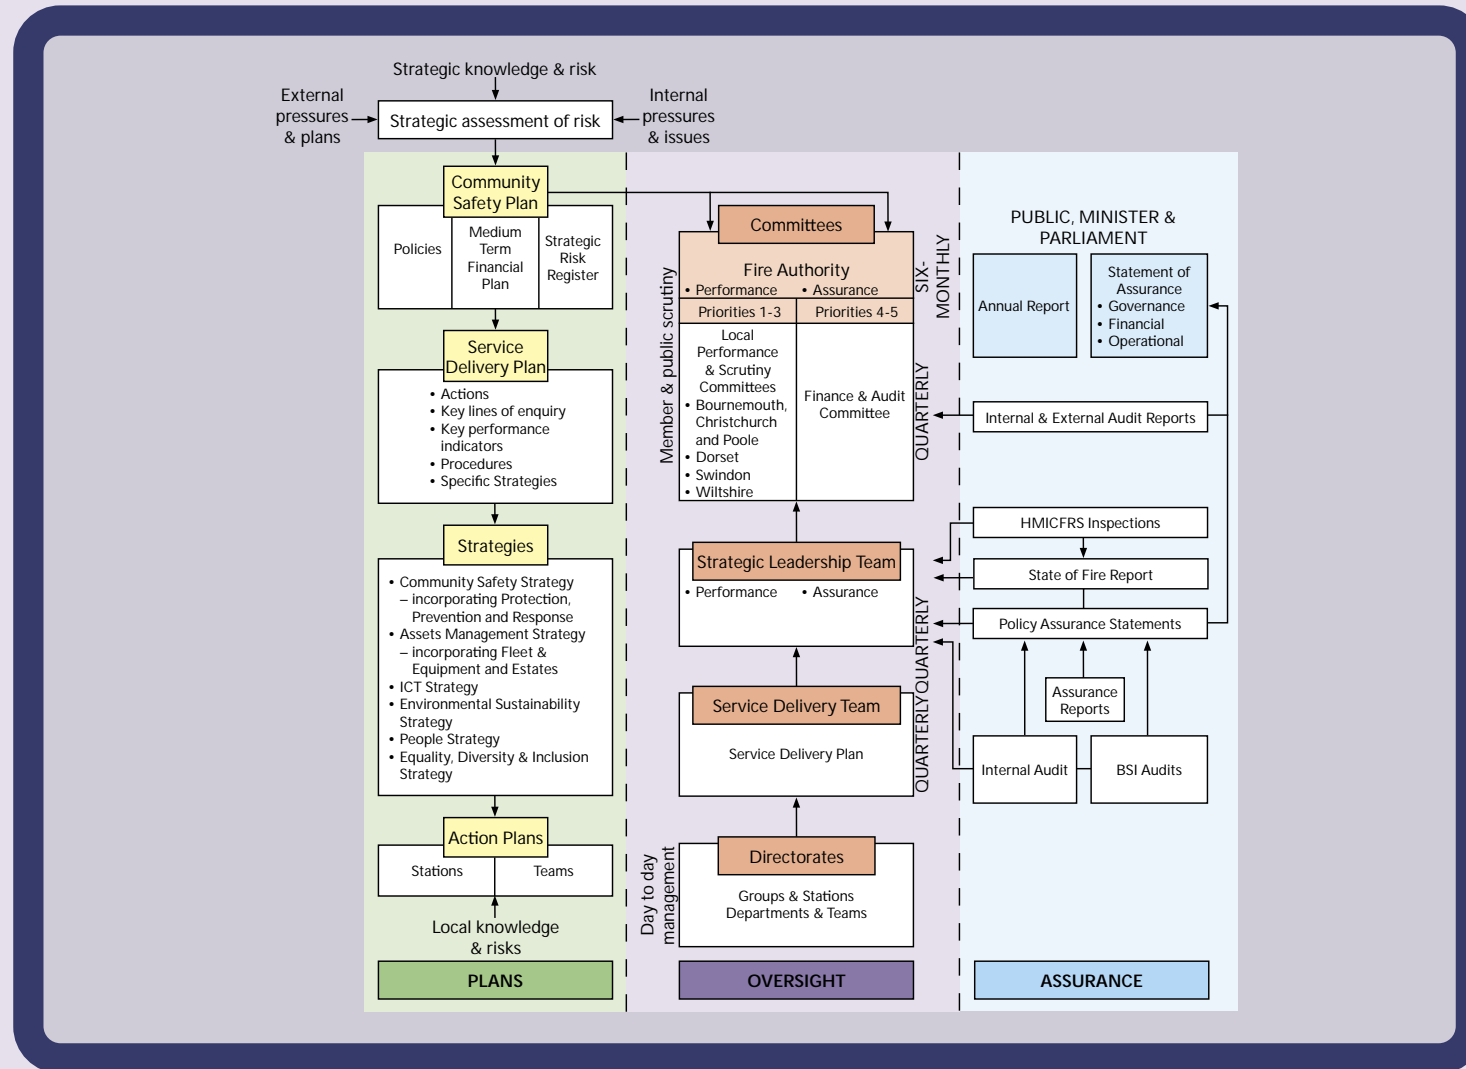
Strategic knowledge & risk

External pressures & plans

Strategic assessment of risk

Internal pressures & issues

Community Safety Plan

Policies

Medium Term Financial Plan

Strategic Risk Register

Service Delivery Plan

• Actions
• Key lines of enquiry
• Key performance indicators
• Procedures
• Specific Strategies

Strategies

• Community Safety Strategy – incorporating Protection, Prevention and Response
• Assets Management Strategy – incorporating Fleet & Equipment and Estates
• ICT Strategy
• Environmental Sustainability Strategy
• People Strategy
• Equality, Diversity & Inclusion Strategy

Action Plans

Stations

Teams

Local knowledge & risks

PLANS

Member & public scrutiny

Committees

Fire Authority
• Performance • Assurance

Priorities 1-3

Priorities 4-5

Local Performance & Scrutiny Committees
• Bournemouth, Christchurch and Poole
• Dorset
• Swindon
• Wiltshire

Finance & Audit Committee

SIX-MONTHLY

QUARTERLY

Strategic Leadership Team
• Performance • Assurance

QUARTERLY

Service Delivery Team

Service Delivery Plan

QUARTERLY

Day to day management

Directorates

Groups & Stations
Departments & Teams

OVERSIGHT

PUBLIC, MINISTER & PARLIAMENT

Annual Report

Statement of Assurance
• Governance
• Financial
• Operational

Internal & External Audit Reports

HMICFRS Inspections

State of Fire Report

Policy Assurance Statements

Assurance Reports

Internal Audit

BSI Audits

ASSURANCE